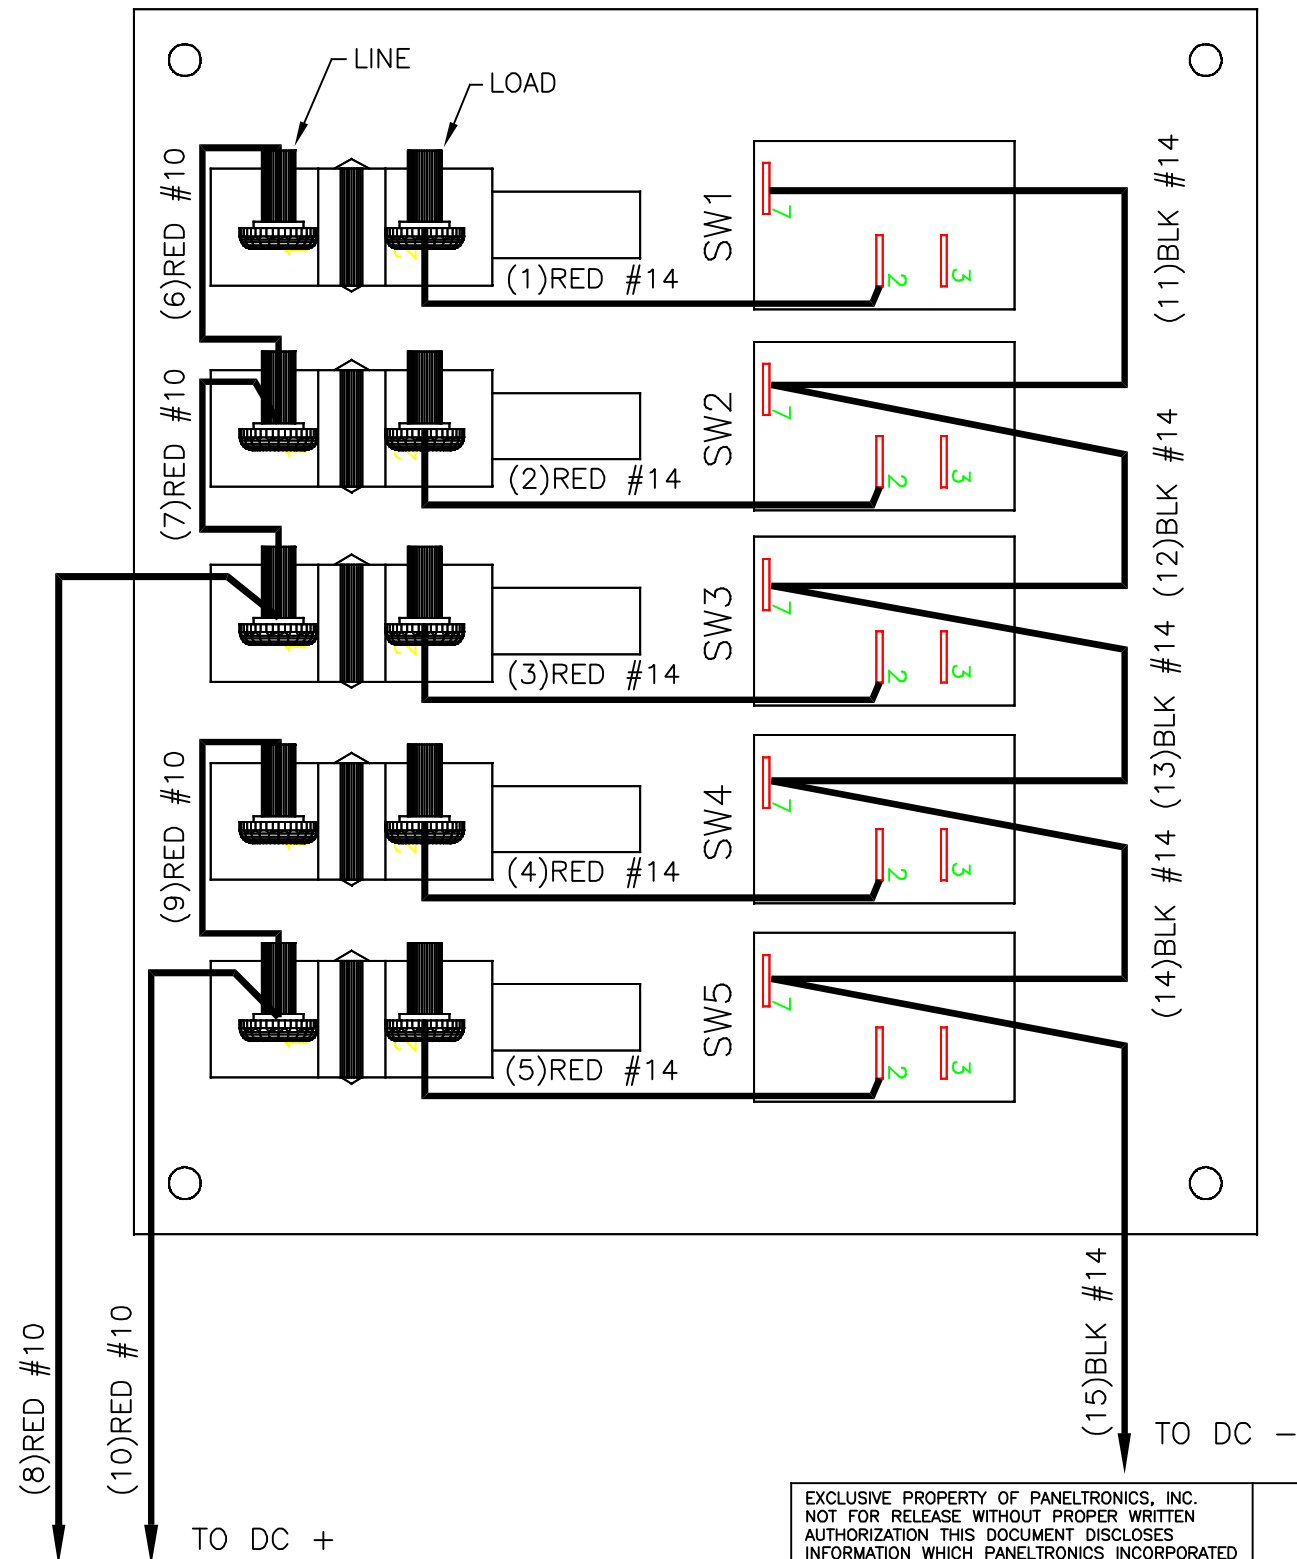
LINE

LOAD

(6)RED #10

(1)RED #14

SW1

7

2

3

(11)BLK #14

(7)RED #10

(2)RED #14

SW2

7

2

3

(12)BLK #14

(3)RED #14

SW3

7

2

3

(13)BLK #14

(9)RED #10

(4)RED #14

SW4

7

2

3

(14)BLK #14

(5)RED #14

SW5

7

2

3

(8)RED #10

(10)RED #10

TO DC +

(15)BLK #14

TO DC −

EXCLUSIVE PROPERTY OF PANELTRONICS, INC. NOT FOR RELEASE WITHOUT PROPER WRITTEN AUTHORIZATION THIS DOCUMENT DISCLOSES INFORMATION WHICH PANELTRONICS INCORPORATED